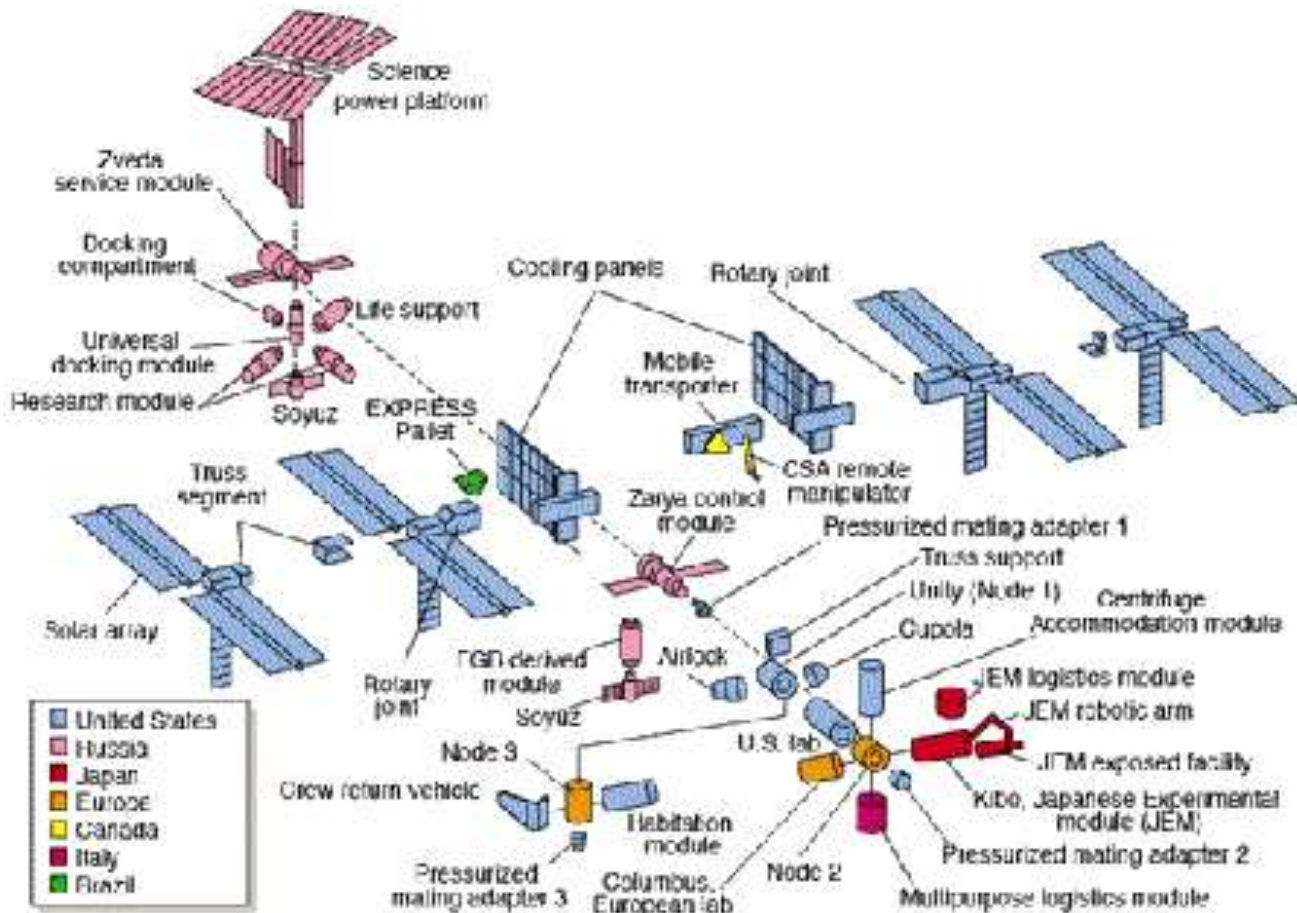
Science power platform

Zvezda service module

Docking compartment

Life support

Universal docking module

Research module

Soyuz

Cooling panels

Rotary joint

Mobile transporter

CSA remote manipulator

EXPRESS Pallet

Truss segment

Zarya control module

Pressurized mating adapter 1

Truss support

Unity (Node 1)

Centrifuge Accommodation module

Cupola

Solar array

Rotary joint

FGB derived module

Airlock

Soyuz

JEM logistics module

JEM robotic arm

JEM exposed facility

U.S. lab

Node 3

Crew return vehicle

Habitation module

Kibo, Japanese Experimental module (JEM)

Pressurized mating adapter 2

Node 2

Pressurized mating adapter 3

Columbus, European lab

Multipurpose logistics module

United States
Russia
Japan
Europe
Canada
Italy
Brazil